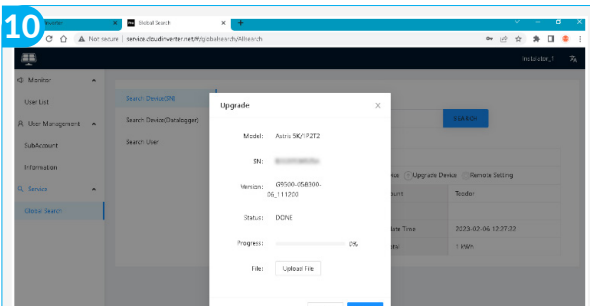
10

Monitor
Global Search
Not secure | service.cloudinverter.net/#/globalsearch/allsearch

Installer_1

Monitor
User List
User Management
SubAccount
Information
Service
Global Search

Search Device(SN)
Search Device(Datalogger)
Search User

SEARCH

Upgrade Device Remote Setting
Teodor
2023-02-06 12:27:22
1 kWh

Upgrade

Model: Astro 5K/1P2T2

SN: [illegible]

Version: G9500-058300-06_111200

Status: DONE

Progress: 0%

File: Upload File